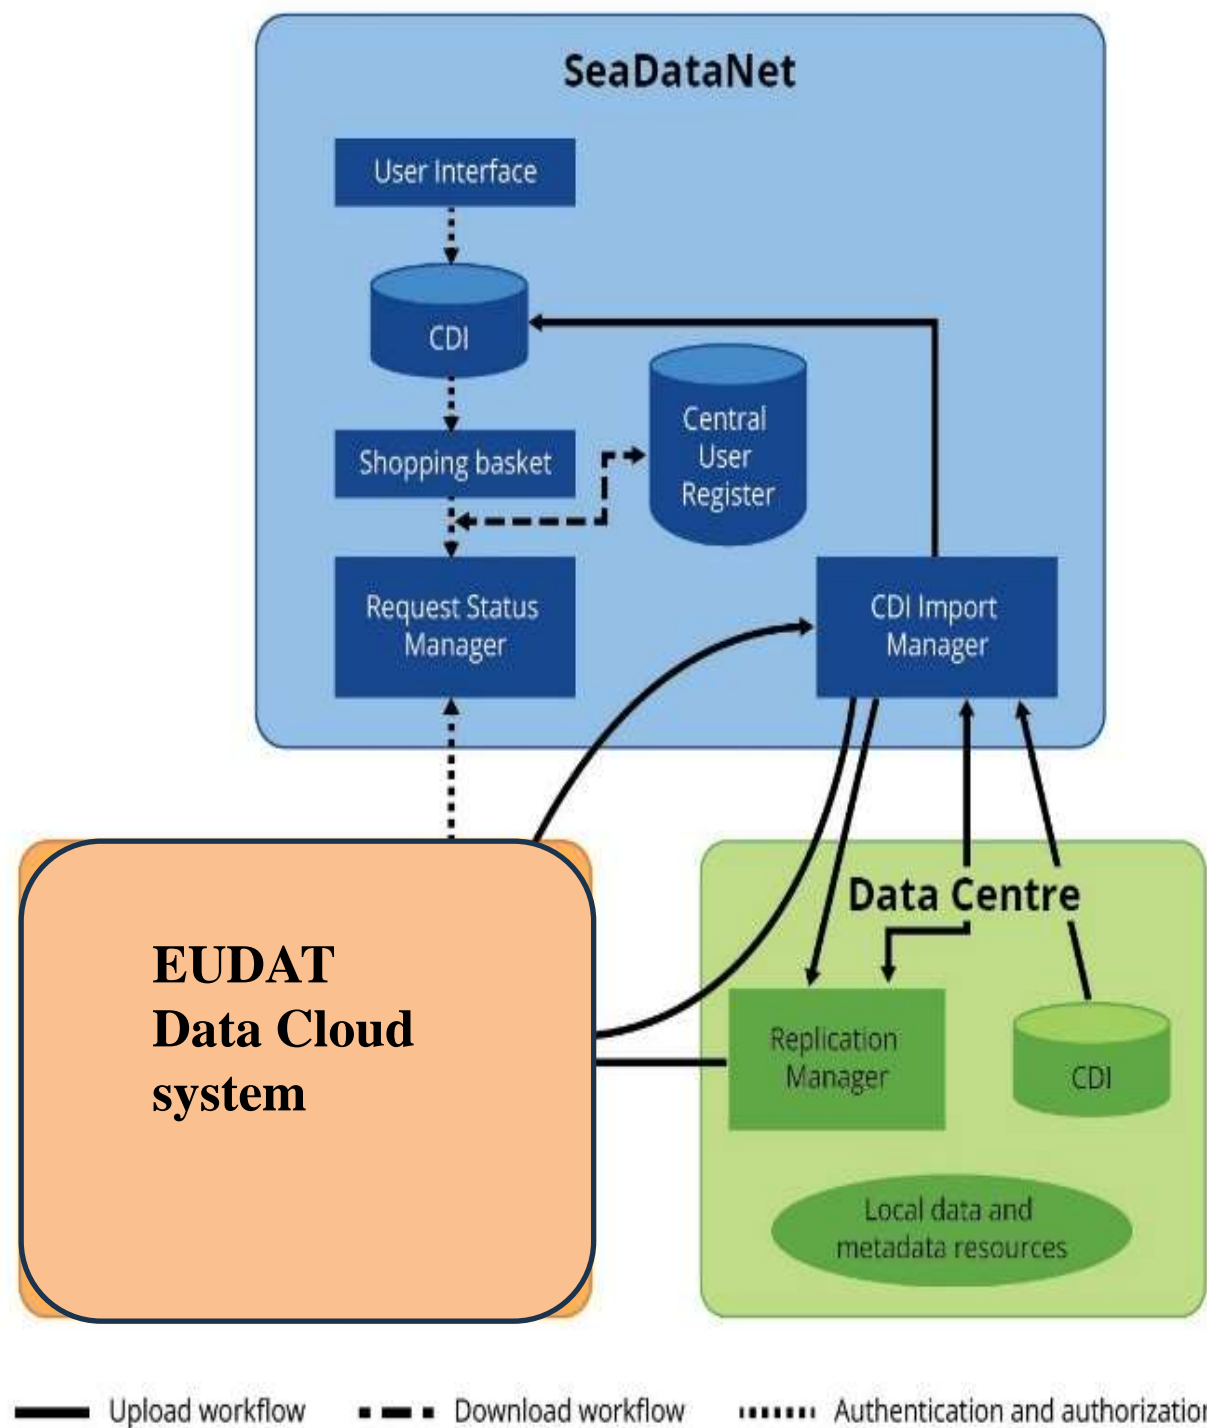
SeaDataNet

User Interface

CDI

Shopping basket

Central User Register

Request Status Manager

CDI Import Manager

EUDAT Data Cloud system

Data Centre

Replication Manager

CDI

Local data and metadata resources

Upload workflow

Download workflow

Authentication and authorizatio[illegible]